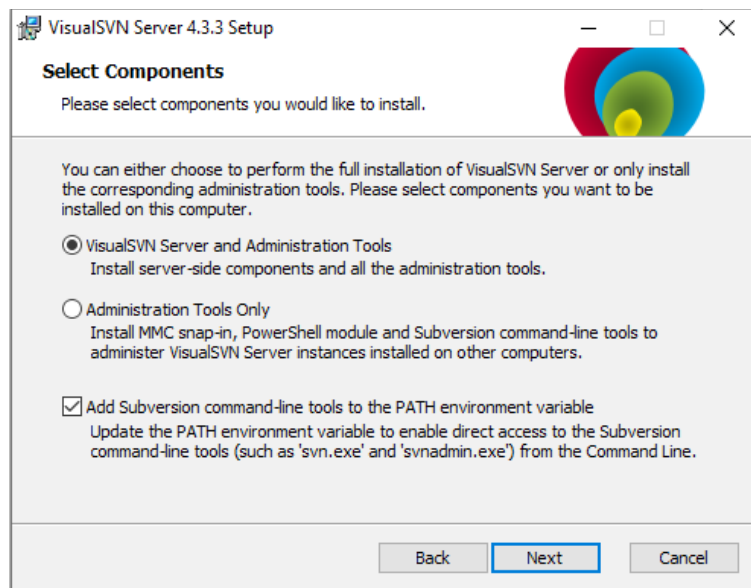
VisualSVN Server 4.3.3 Setup

Select Components

Please select components you would like to install.

You can either choose to perform the full installation of VisualSVN Server or only install the corresponding administration tools. Please select components you want to be installed on this computer.

VisualSVN Server and Administration Tools

Install server-side components and all the administration tools.

Administration Tools Only

Install MMC snap-in, PowerShell module and Subversion command-line tools to administer VisualSVN Server instances installed on other computers.

Add Subversion command-line tools to the PATH environment variable

Update the PATH environment variable to enable direct access to the Subversion command-line tools (such as 'svn.exe' and 'svnadmin.exe') from the Command Line.

Back

Next

Cancel